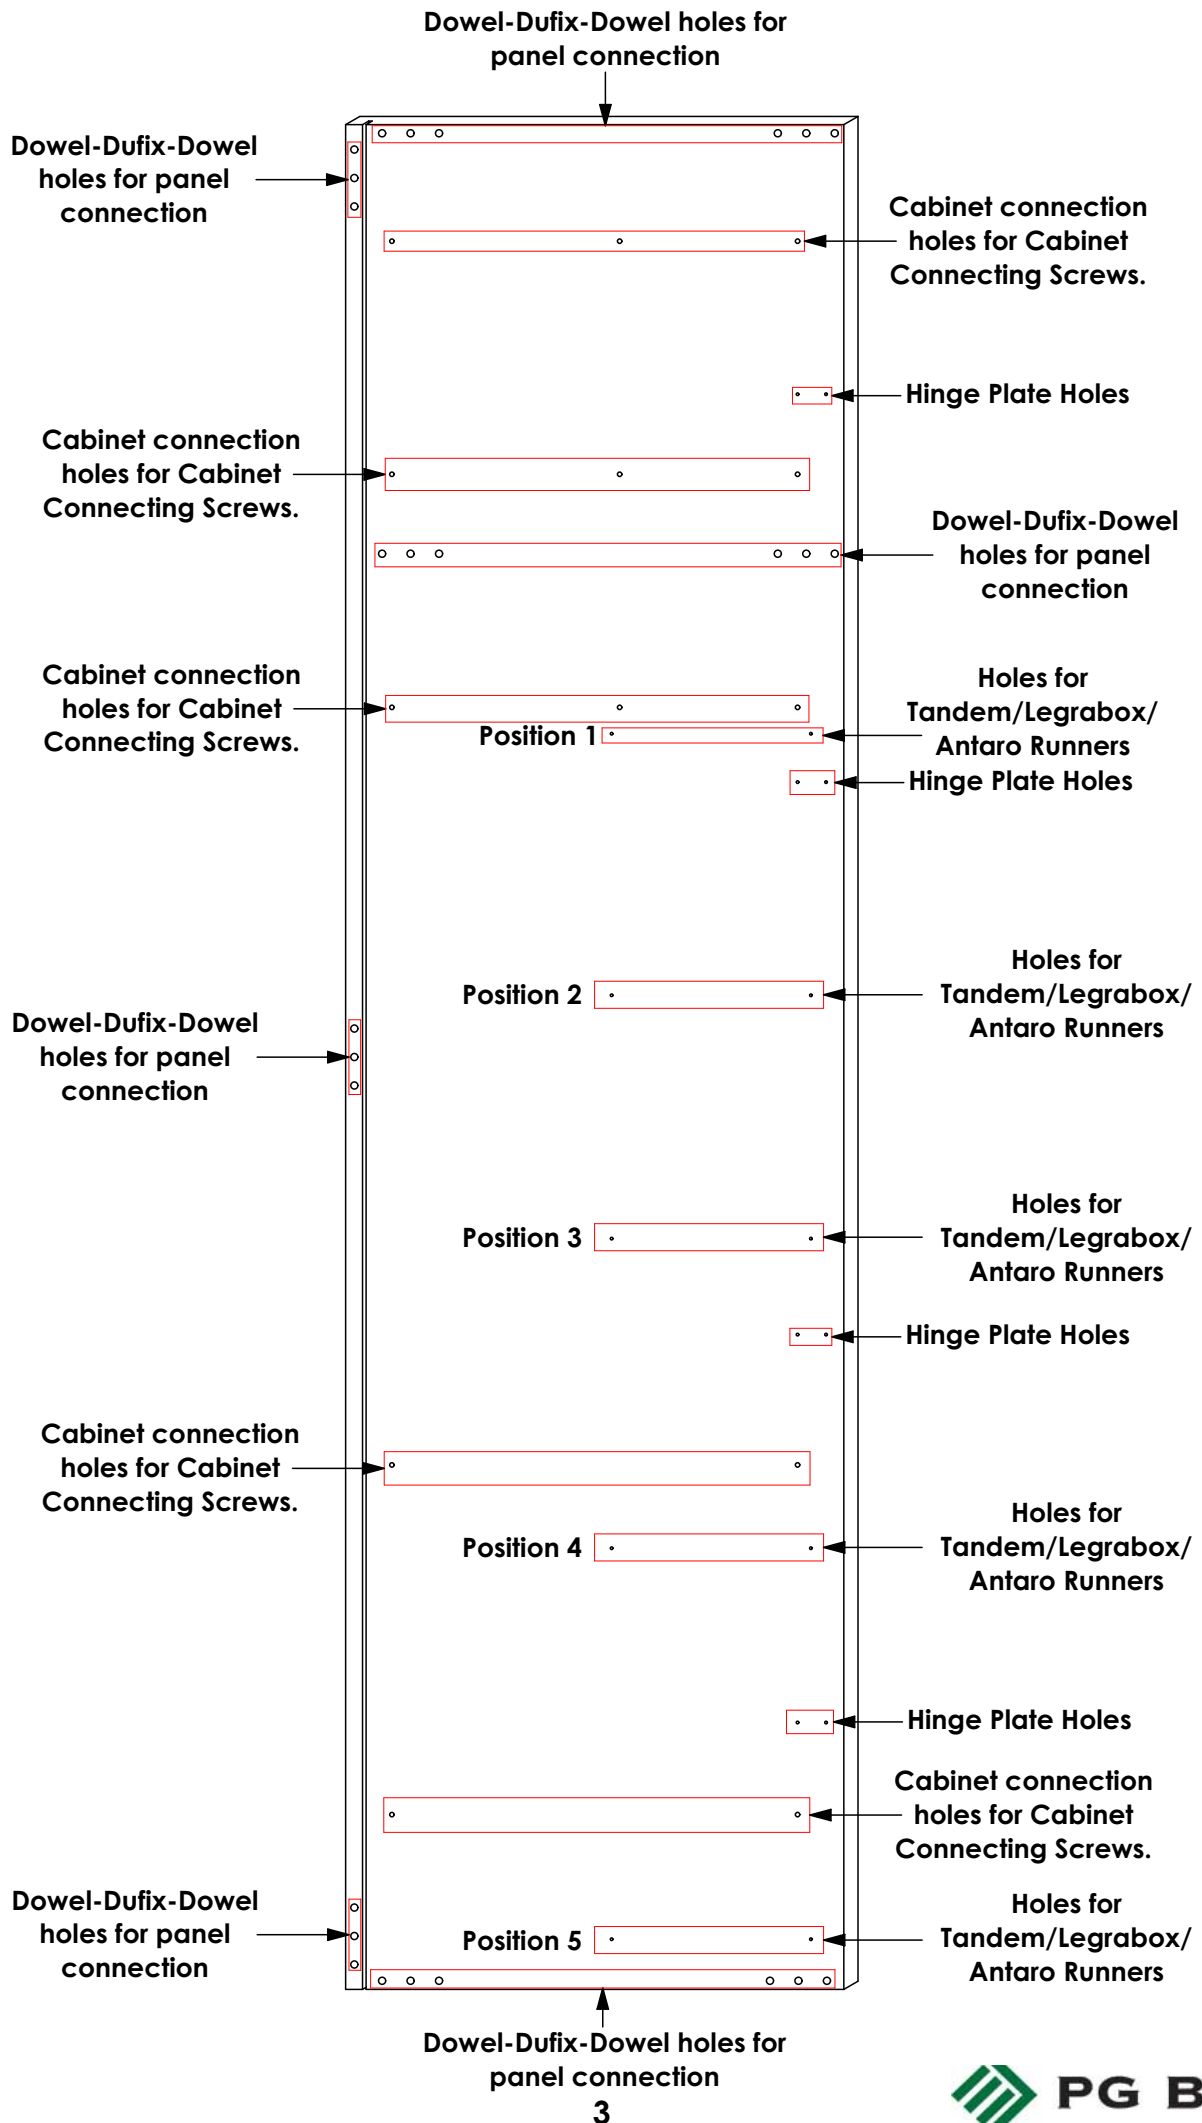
Dowel-Dufix-Dowel holes for panel connection

Dowel-Dufix-Dowel holes for panel connection

Cabinet connection holes for Cabinet Connecting Screws.

Hinge Plate Holes

Cabinet connection holes for Cabinet Connecting Screws.

Dowel-Dufix-Dowel holes for panel connection

Cabinet connection holes for Cabinet Connecting Screws.

Position 1

Holes for Tandem/Legrabox/ Antaro Runners

Hinge Plate Holes

Position 2

Holes for Tandem/Legrabox/ Antaro Runners

Dowel-Dufix-Dowel holes for panel connection

Position 3

Holes for Tandem/Legrabox/ Antaro Runners

Hinge Plate Holes

Cabinet connection holes for Cabinet Connecting Screws.

Position 4

Holes for Tandem/Legrabox/ Antaro Runners

Hinge Plate Holes

Cabinet connection holes for Cabinet Connecting Screws.

Dowel-Dufix-Dowel holes for panel connection

Position 5

Holes for Tandem/Legrabox/ Antaro Runners

Dowel-Dufix-Dowel holes for panel connection

3

PG B